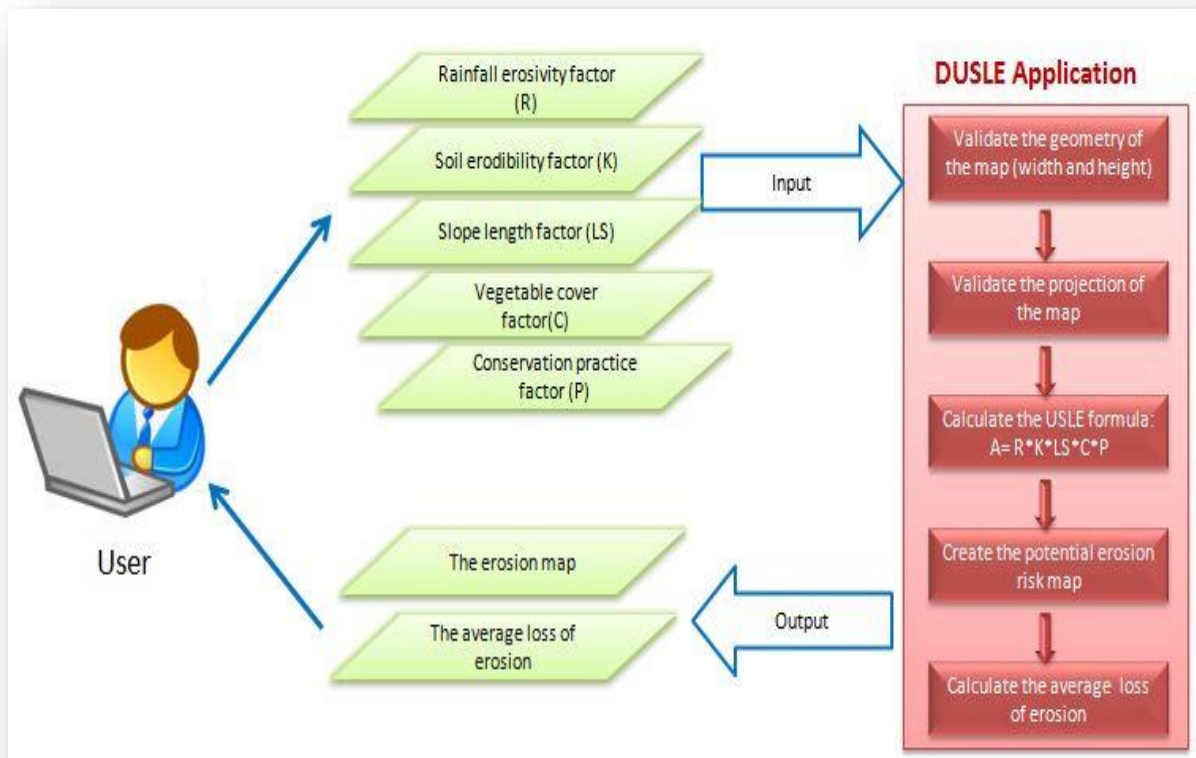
User

Rainfall erosivity factor (R)

Soil erodibility factor (K)

Slope length factor (LS)

Vegetable cover factor(C)

Conservation practice factor (P)

Input

DUSLE Application

Validate the geometry of the map (width and height)

Validate the projection of the map

Calculate the USLE formula: A= R*K*LS*C*P

Create the potential erosion risk map

Calculate the average loss of erosion

Output

The erosion map

The average loss of erosion